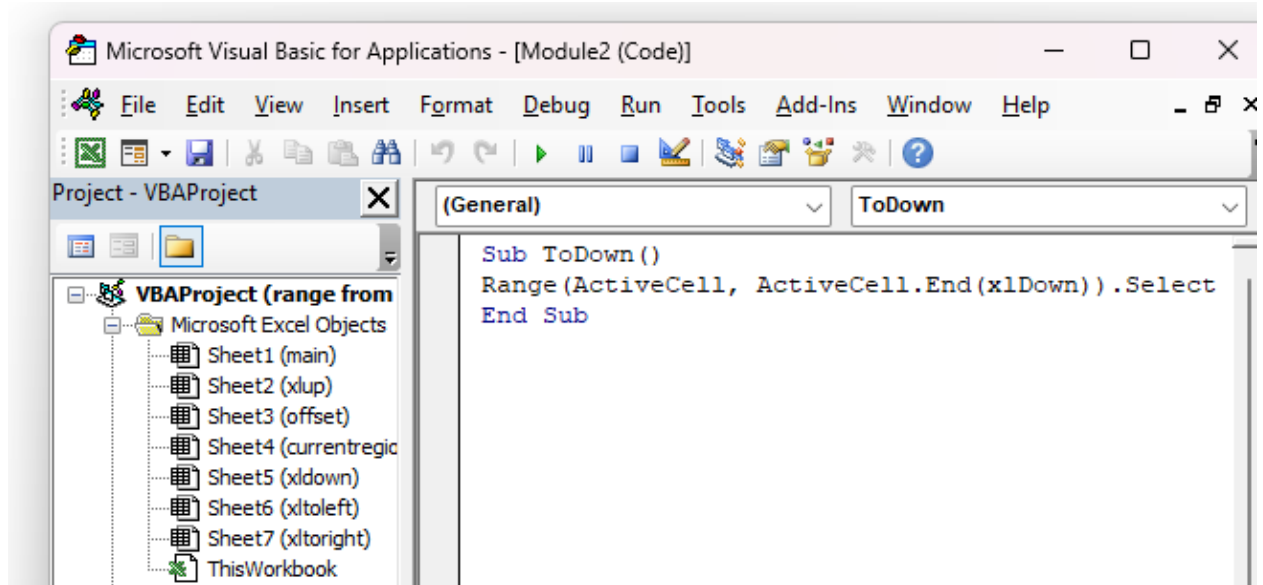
Microsoft Visual Basic for Applications - [Module2 (Code)]

File Edit View Insert Format Debug Run Tools Add-Ins Window Help

Project - VBAProject

VBAProject (range from
Microsoft Excel Objects
Sheet1 (main)
Sheet2 (xlup)
Sheet3 (offset)
Sheet4 (currentregic
Sheet5 (xldown)
Sheet6 (xltoleft)
Sheet7 (xltoright)
ThisWorkbook

(General)
ToDown

Sub ToDown()
Range(ActiveCell, ActiveCell.End(xlDown)).Select
End Sub